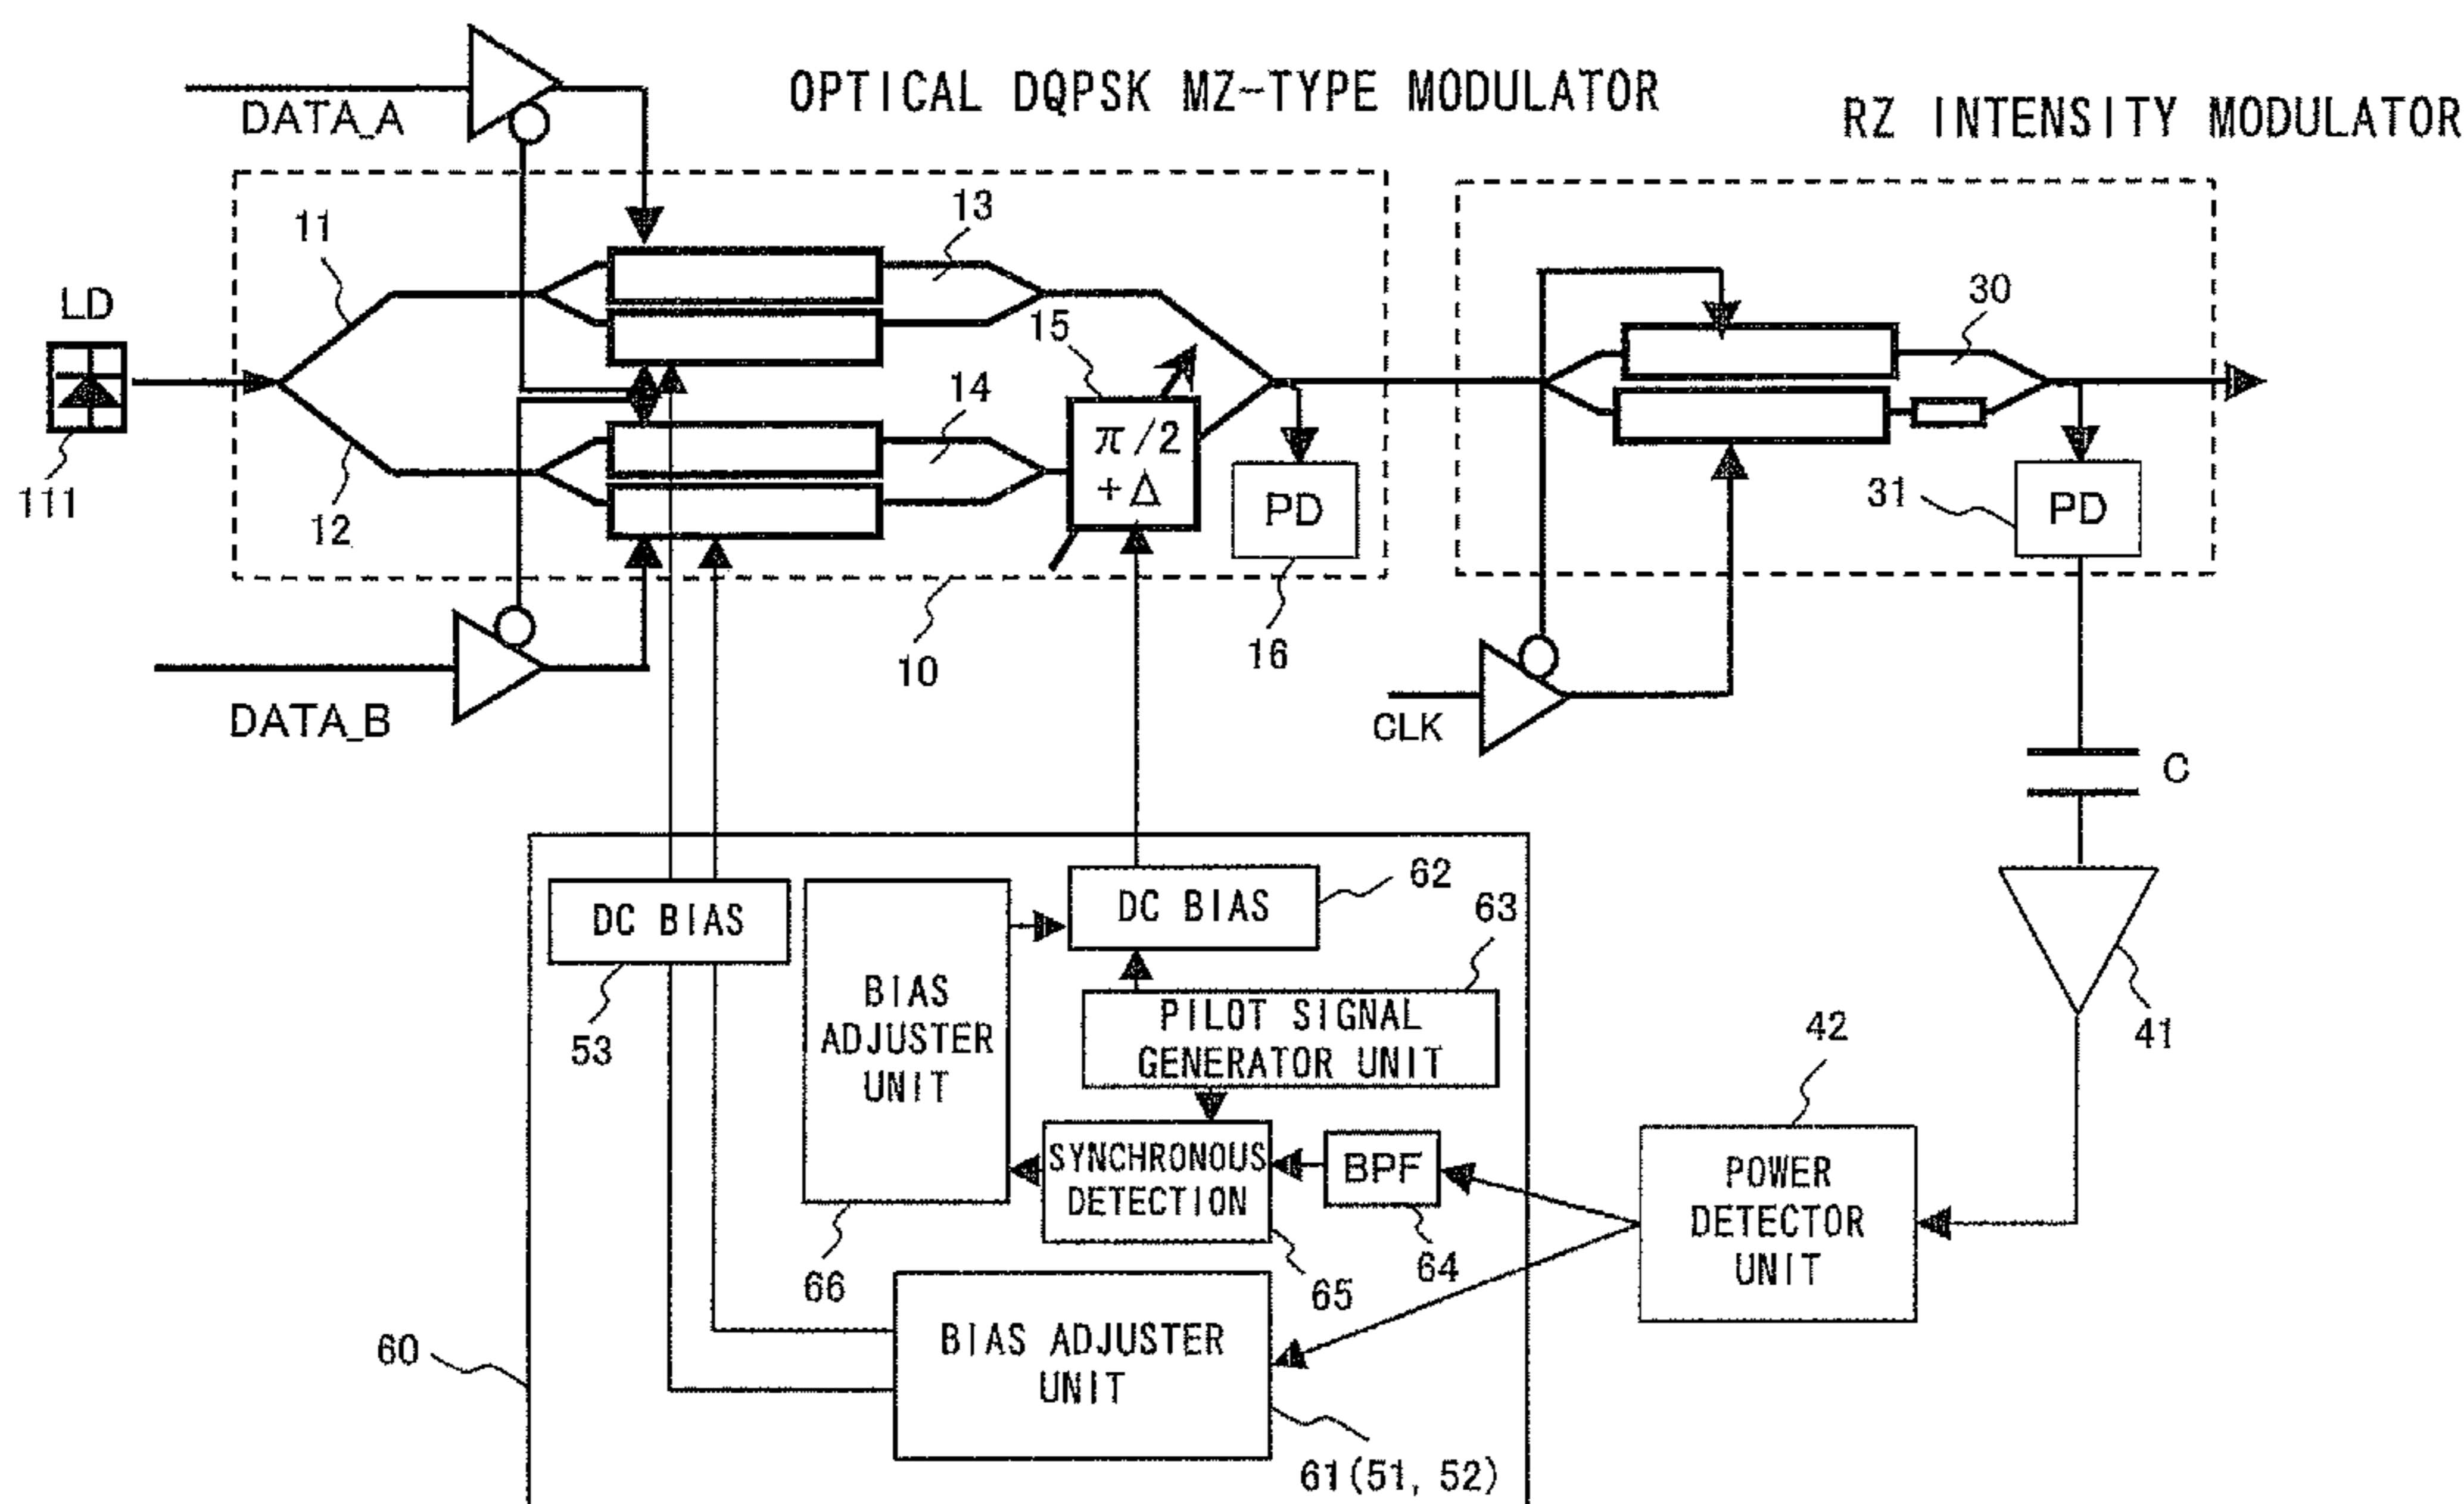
OPTICAL DQPSK MZ-TYPE MODULATOR

RZ INTENSITY MODULATOR

DATA_A

11

13

LD

15

14

$\pi/2$ $+\Delta$

30

111

12

PD

31

PD

10

16

DATA_B

CLK

C

DC BIAS

BIAS ADJUSTER UNIT

DC BIAS

62

63

PILOT SIGNAL GENERATOR UNIT

53

42

41

SYNCHRONOUS DETECTION

BPF

POWER DETECTOR UNIT

66

65

64

60

BIAS ADJUSTER UNIT

61(51, 52)